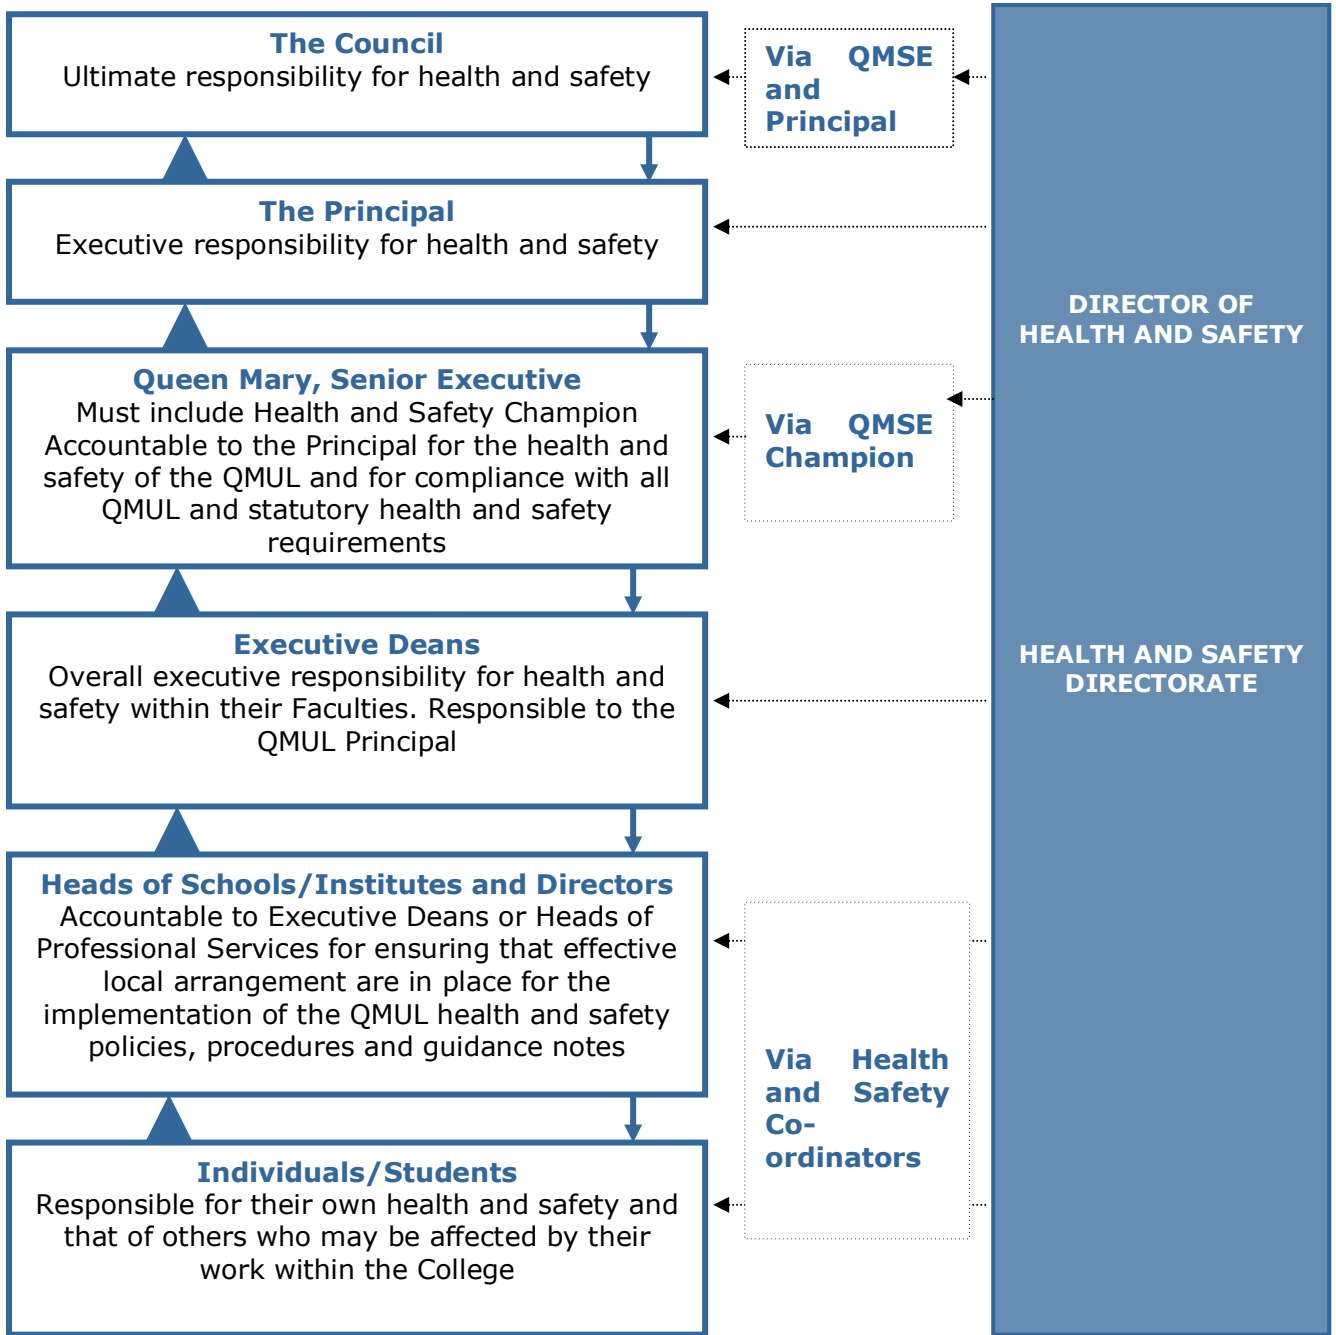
The Council
Ultimate responsibility for health and safety

Via QMSE and Principal

The Principal
Executive responsibility for health and safety

DIRECTOR OF HEALTH AND SAFETY

Queen Mary, Senior Executive
Must include Health and Safety Champion
Accountable to the Principal for the health and safety of the QMUL and for compliance with all QMUL and statutory health and safety requirements

Via QMSE Champion

Executive Deans
Overall executive responsibility for health and safety within their Faculties. Responsible to the QMUL Principal

HEALTH AND SAFETY DIRECTORATE

Heads of Schools/Institutes and Directors
Accountable to Executive Deans or Heads of Professional Services for ensuring that effective local arrangement are in place for the implementation of the QMUL health and safety policies, procedures and guidance notes

Via Health and Safety Co-ordinators

Individuals/Students
Responsible for their own health and safety and that of others who may be affected by their work within the College